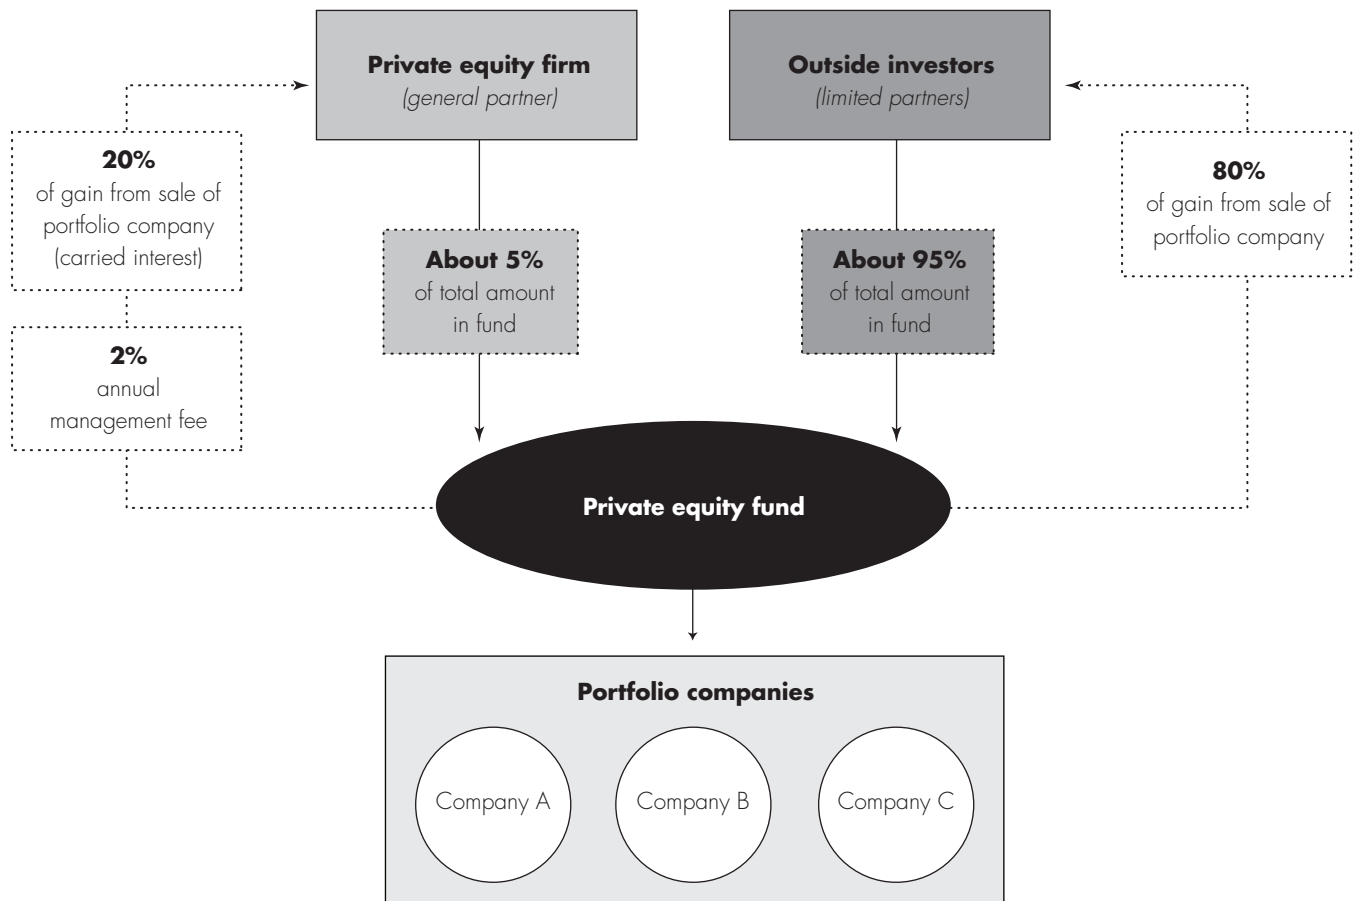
Private equity firm
(general partner)

Outside investors
(limited partners)

20%
of gain from sale of portfolio company (carried interest)

2%
annual management fee

About 5%
of total amount in fund

About 95%
of total amount in fund

80%
of gain from sale of portfolio company

Private equity fund

Portfolio companies

Company A

Company B

Company C